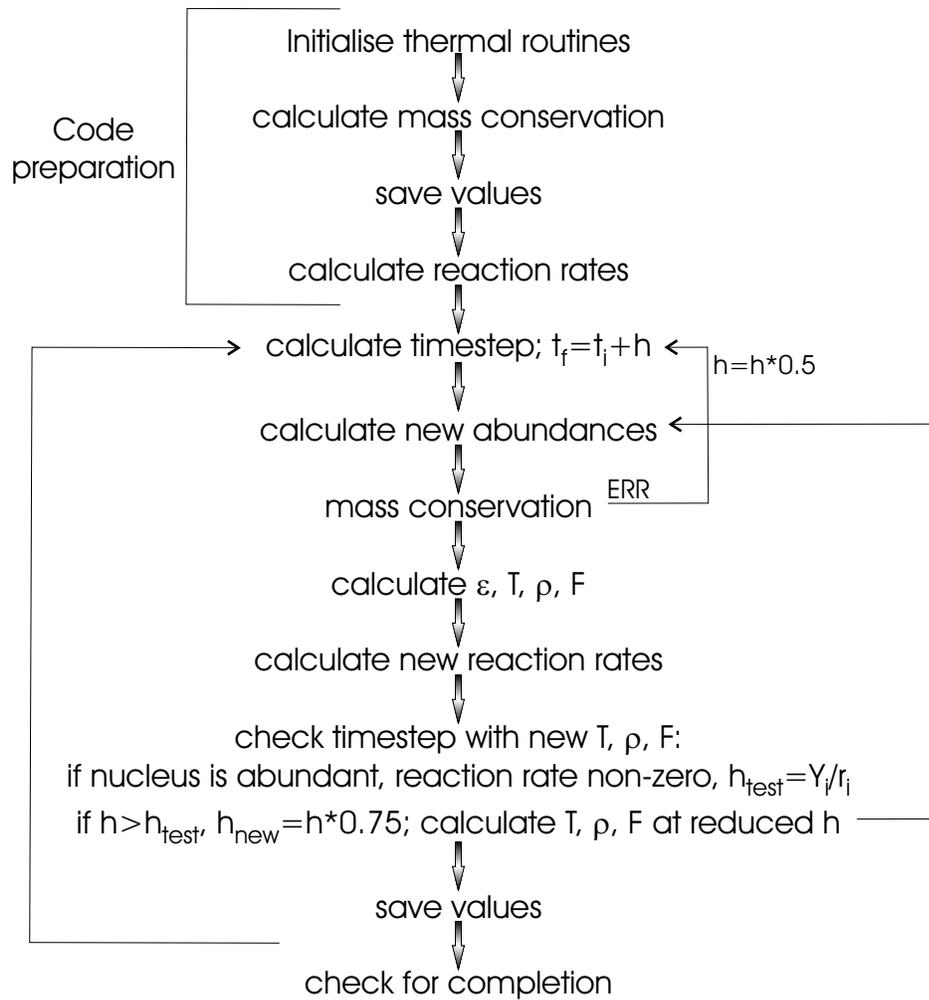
Code preparation

Initialise thermal routines

calculate mass conservation

save values

calculate reaction rates

calculate timestep; $t_f=t_i+h$

$h=h*0.5$

calculate new abundances

mass conservation ERR

calculate $\varepsilon$, T, $\rho$, F

calculate new reaction rates

check timestep with new T, $\rho$, F:
if nucleus is abundant, reaction rate non-zero, $h_{test}=Y_i/r_i$
if $h>h_{test}$, $h_{new}=h*0.75$; calculate T, $\rho$, F at reduced h

save values

check for completion